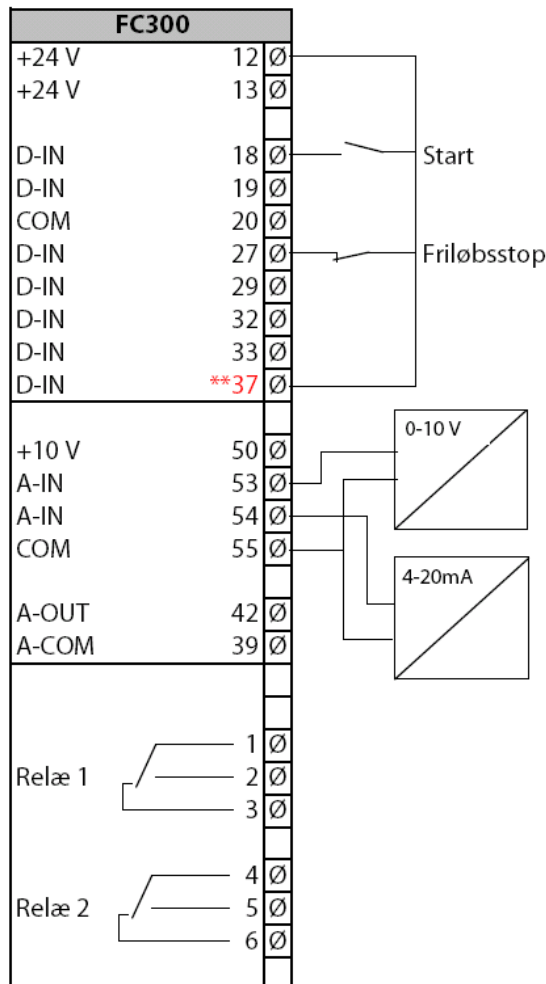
FC300

+24 V 12 Ø
+24 V 13 Ø

D-IN 18 Ø
D-IN 19 Ø
COM 20 Ø
D-IN 27 Ø
D-IN 29 Ø
D-IN 32 Ø
D-IN 33 Ø
D-IN **37 Ø

Start
Friløbsstop

+10 V 50 Ø
A-IN 53 Ø
A-IN 54 Ø
COM 55 Ø

A-OUT 42 Ø
A-COM 39 Ø

0-10 V
4-20mA

Relæ 1
1 Ø
2 Ø
3 Ø

Relæ 2
4 Ø
5 Ø
6 Ø